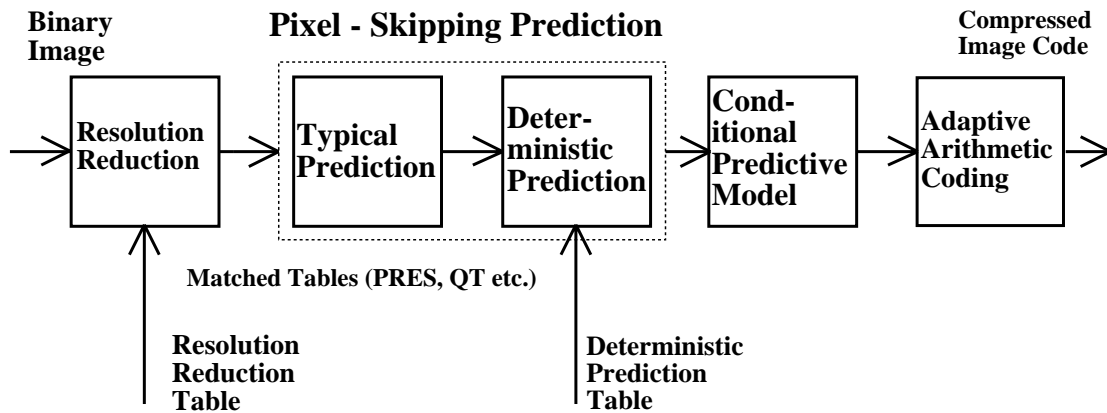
Binary Image

Pixel - Skipping Prediction

Compressed Image Code

Resolution Reduction

Typical Prediction

Deterministic Prediction

Conditional Predictive Model

Adaptive Arithmetic Coding

Matched Tables (PRES, QT etc.)

Resolution Reduction Table

Deterministic Prediction Table